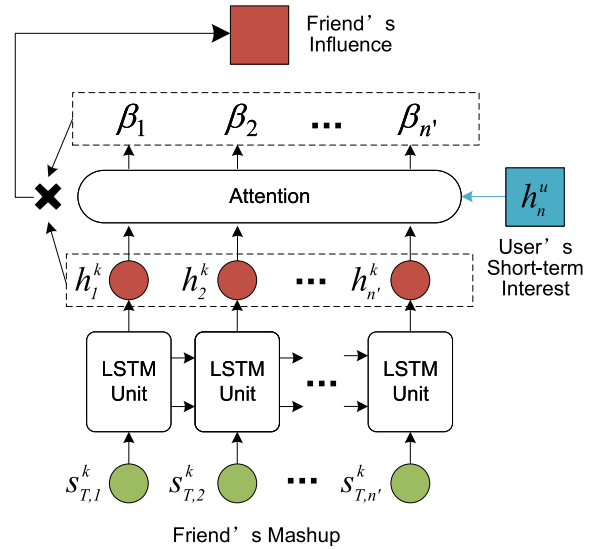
Friend’s Influence

$\beta_1$ $\beta_2$ ... $\beta_{n'}$

Attention

$h_n^u$

User’s Short-term Interest

$h_1^k$ $h_2^k$ ... $h_{n'}^k$

LSTM Unit

LSTM Unit

LSTM Unit

...

$s_{T,1}^k$ $s_{T,2}^k$ ... $s_{T,n'}^k$

Friend’s Mashup